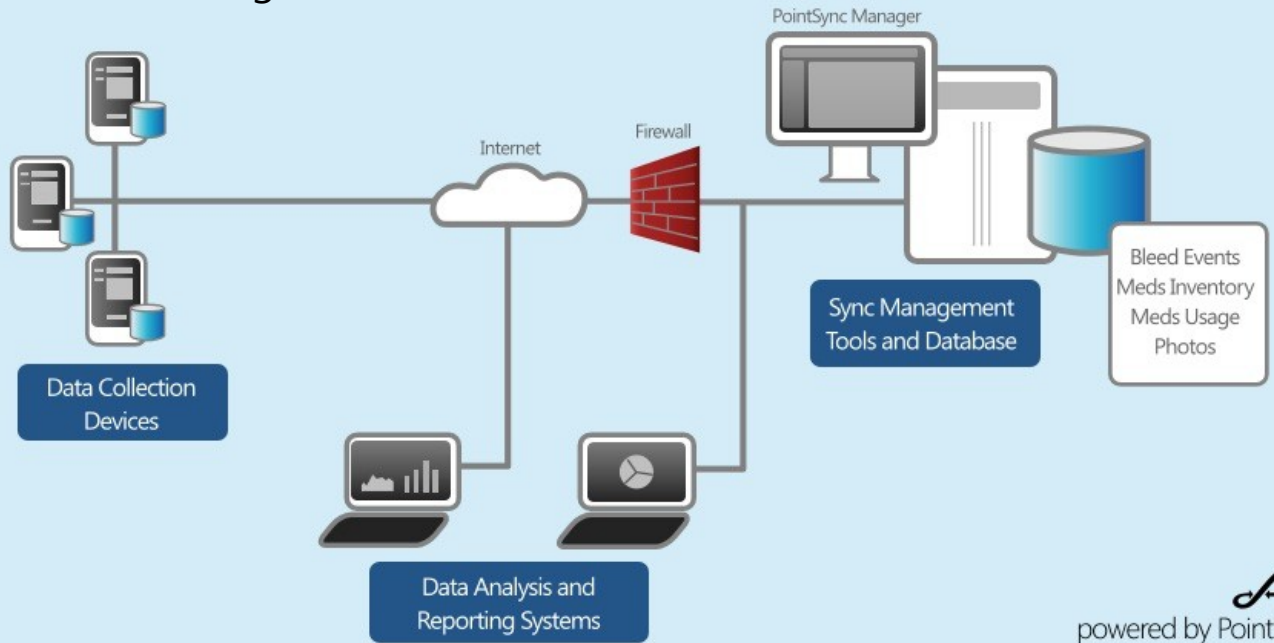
PointSync Manager

Internet

Firewall

Bleed Events
Meds Inventory
Meds Usage
Photos

Sync Management Tools and Database

Data Collection Devices

Data Analysis and Reporting Systems

powered by Point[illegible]